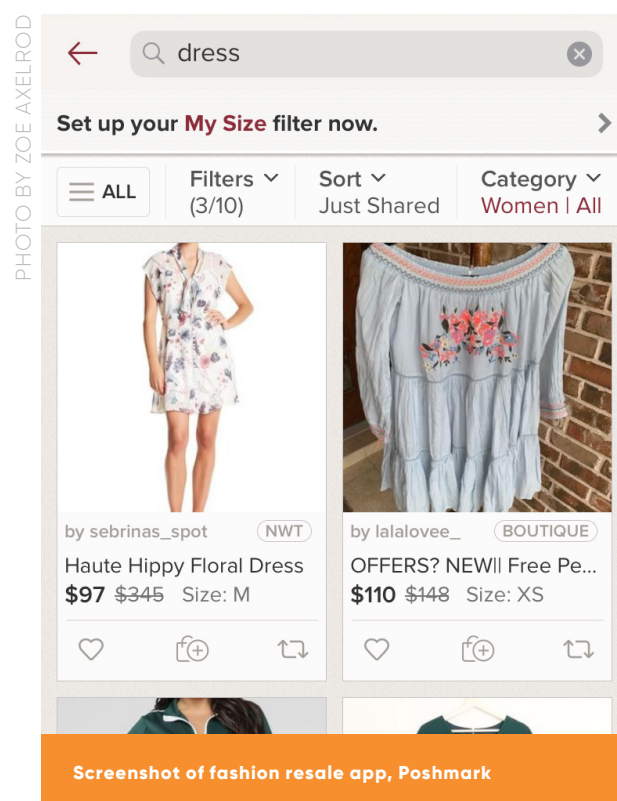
PHOTO BY ZOE AXELROD

dress

Set up your My Size filter now.

ALL

Filters (3/10)

Sort Just Shared

Category Women | All

by sebrinas_spot NWT

Haute Hippy Floral Dress

$97 ~~$345~~ Size: M

by lalalovee_ BOUTIQUE

OFFERS? NEW‼ Free Pe...

$110 ~~$148~~ Size: XS

Screenshot of fashion resale app, Poshmark